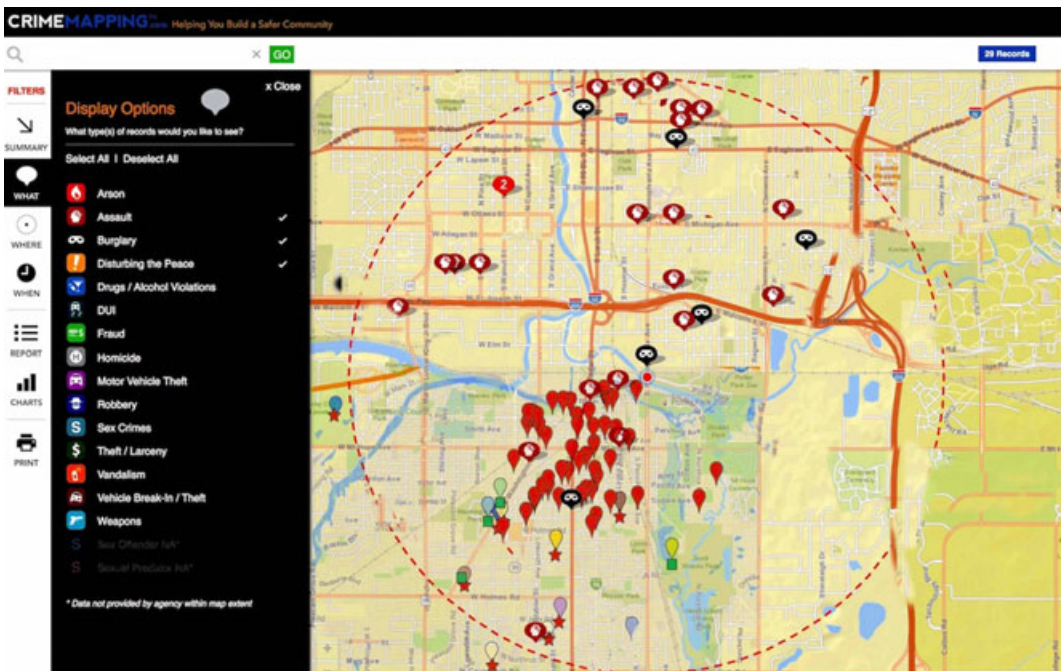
CRIMEMAPPING.com Helping You Build a Safer Community

GO

29 Records

FILTERS

SUMMARY

WHAT

WHERE

WHEN

REPORT

CHARTS

PRINT

x Close

Display Options

What type(s) of records would you like to see?

Select All | Deselect All

Arson

Assault ✓

Burglary ✓

Disturbing the Peace ✓

Drugs / Alcohol Violations

DUI

Fraud

Homicide

Motor Vehicle Theft

Robbery

Sex Crimes

Theft / Larceny

Vandalism

Vehicle Break-In / Theft

Weapons

Sex Offender N/A*

Sexual Predator N/A*

* Data not provided by agency within map extent

2

W Elm St